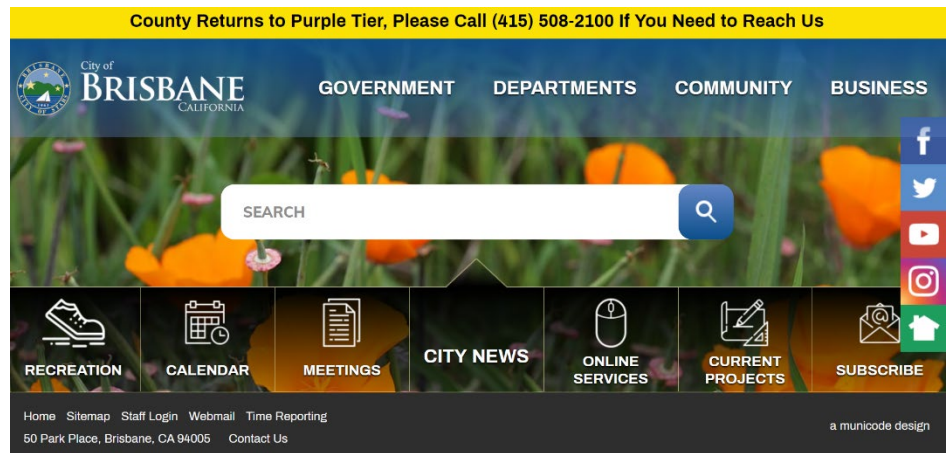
County Returns to Purple Tier, Please Call (415) 508-2100 If You Need to Reach Us

City of BRISBANE CALIFORNIA

GOVERNMENT DEPARTMENTS COMMUNITY BUSINESS

SEARCH

RECREATION CALENDAR MEETINGS CITY NEWS ONLINE SERVICES CURRENT PROJECTS SUBSCRIBE

Home Sitemap Staff Login Webmail Time Reporting

50 Park Place, Brisbane, CA 94005 Contact Us

a municode design